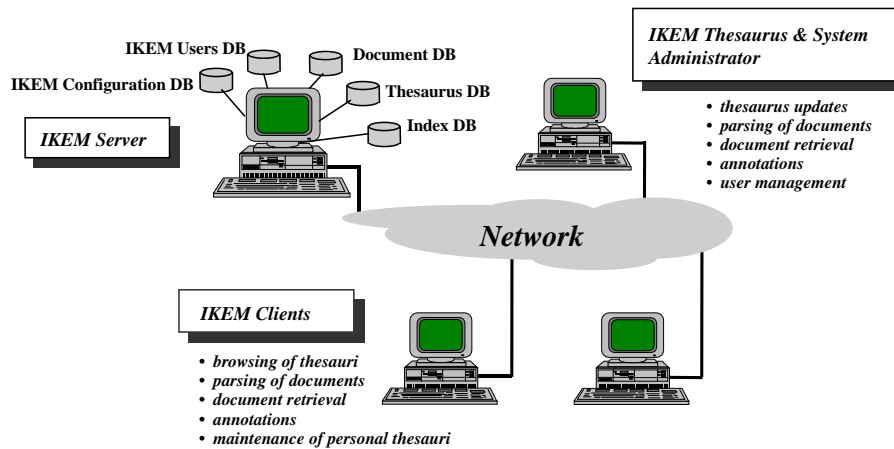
IKEM Users DB

Document DB

IKEM Configuration DB

Thesaurus DB

Index DB

IKEM Server

IKEM Thesaurus & System Administrator

- thesaurus updates
- parsing of documents
- document retrieval
- annotations
- user management

Network

IKEM Clients

- browsing of thesauri
- parsing of documents
- document retrieval
- annotations
- maintenance of personal thesauri